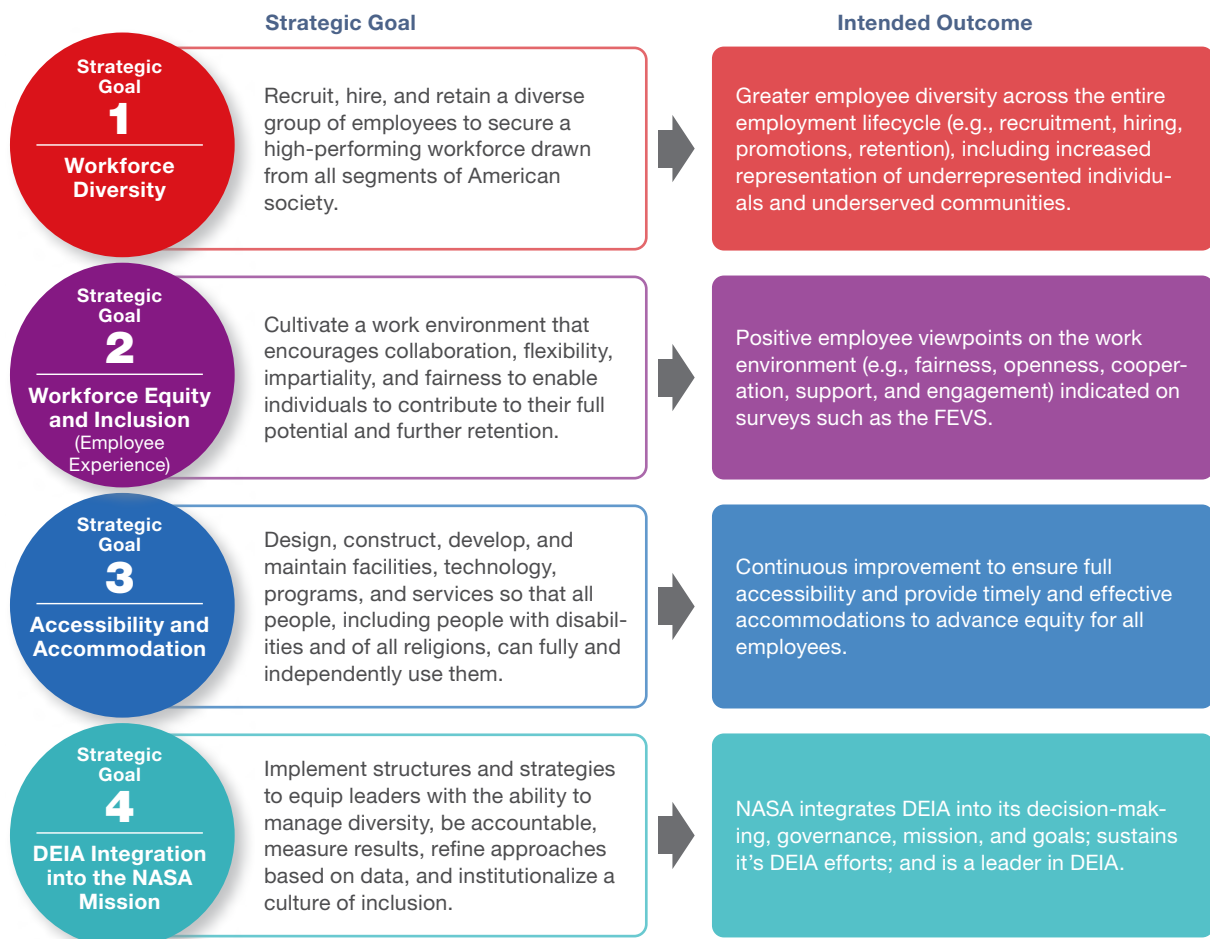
Strategic Goal

Intended Outcome

Strategic Goal 1 Workforce Diversity

Recruit, hire, and retain a diverse group of employees to secure a high-performing workforce drawn from all segments of American society.

Greater employee diversity across the entire employment lifecycle (e.g., recruitment, hiring, promotions, retention), including increased representation of underrepresented individuals and underserved communities.

Strategic Goal 2 Workforce Equity and Inclusion (Employee Experience)

Cultivate a work environment that encourages collaboration, flexibility, impartiality, and fairness to enable individuals to contribute to their full potential and further retention.

Positive employee viewpoints on the work environment (e.g., fairness, openness, cooperation, support, and engagement) indicated on surveys such as the FEVS.

Strategic Goal 3 Accessibility and Accommodation

Design, construct, develop, and maintain facilities, technology, programs, and services so that all people, including people with disabilities and of all religions, can fully and independently use them.

Continuous improvement to ensure full accessibility and provide timely and effective accommodations to advance equity for all employees.

Strategic Goal 4 DEIA Integration into the NASA Mission

Implement structures and strategies to equip leaders with the ability to manage diversity, be accountable, measure results, refine approaches based on data, and institutionalize a culture of inclusion.

NASA integrates DEIA into its decision-making, governance, mission, and goals; sustains it's DEIA efforts; and is a leader in DEIA.